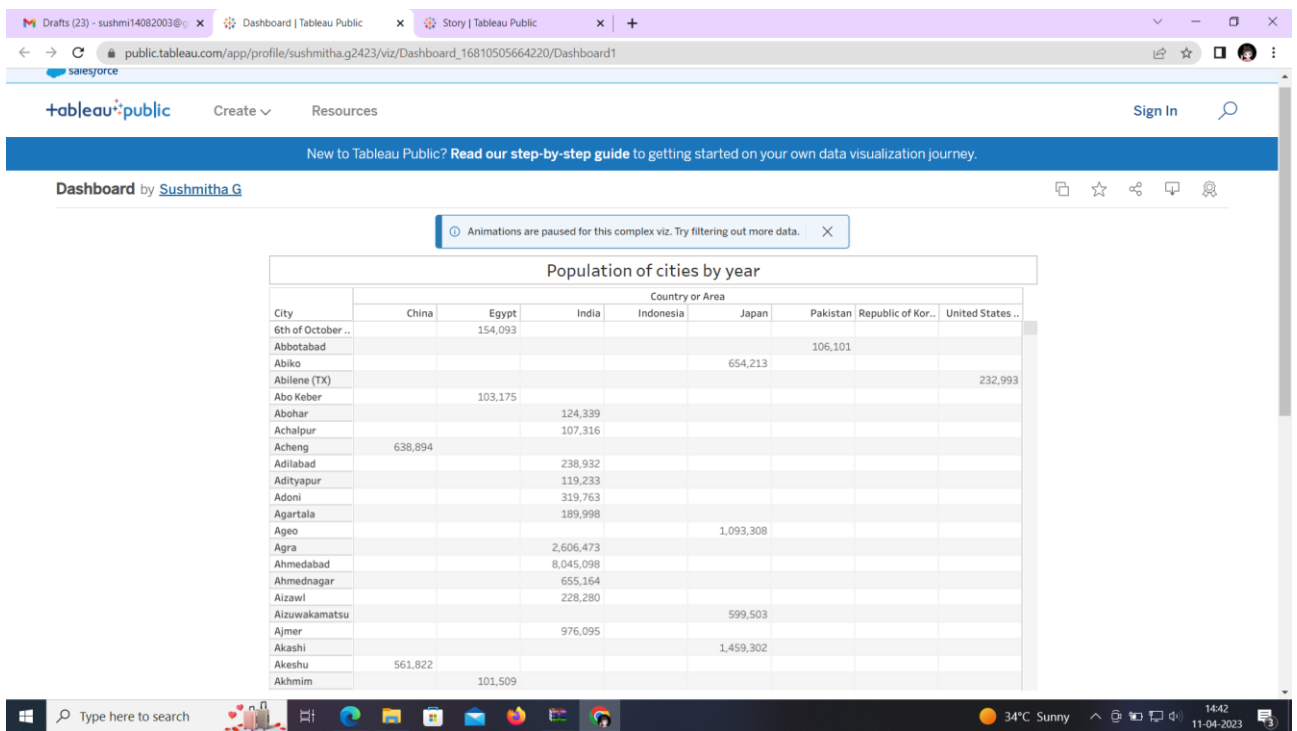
Drafts (23) - sushmi14082003@g ×
Dashboard | Tableau Public ×
Story | Tableau Public ×
+

public.tableau.com/app/profile/sushmitha.g2423/viz/Dashboard_16810505664220/Dashboard1

salesforce

+ableau public   Create   Resources   Sign In

New to Tableau Public? **Read our step-by-step guide** to getting started on your own data visualization journey.

**Dashboard** by Sushmitha G

Animations are paused for this complex viz. Try filtering out more data. ×

Population of cities by year

| City | China | Egypt | India | Indonesia | Japan | Pakistan | Republic of Kor.. | United States .. |
|---|---|---|---|---|---|---|---|---|
| 6th of October .. | | 154,093 | | | | | | |
| Abbotabad | | | | | | 106,101 | | |
| Abiko | | | | | 654,213 | | | |
| Abilene (TX) | | | | | | | | 232,993 |
| Abo Keber | | 103,175 | | | | | | |
| Abohar | | | 124,339 | | | | | |
| Achalpur | | | 107,316 | | | | | |
| Acheng | 638,894 | | | | | | | |
| Adilabad | | | 238,932 | | | | | |
| Adityapur | | | 119,233 | | | | | |
| Adoni | | | 319,763 | | | | | |
| Agartala | | | 189,998 | | | | | |
| Ageo | | | | | 1,093,308 | | | |
| Agra | | | 2,606,473 | | | | | |
| Ahmedabad | | | 8,045,098 | | | | | |
| Ahmednagar | | | 655,164 | | | | | |
| Aizawl | | | 228,280 | | | | | |
| Aizuwakamatsu | | | | | 599,503 | | | |
| Ajmer | | | 976,095 | | | | | |
| Akashi | | | | | 1,459,302 | | | |
| Akeshu | 561,822 | | | | | | | |
| Akhmim | | 101,509 | | | | | | |

Country or Area

Type here to search
34°C Sunny
14:42
11-04-2023